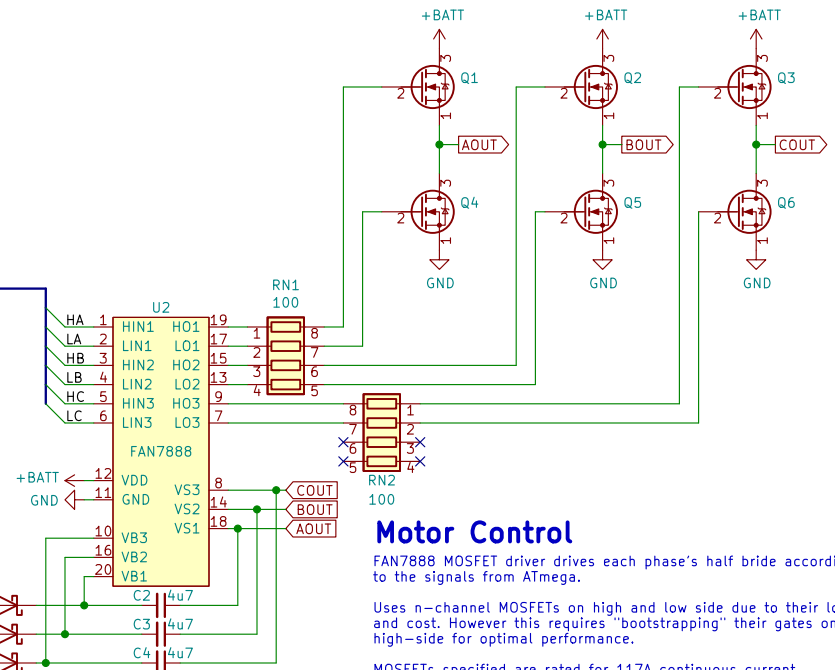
+BATT
3
2
Q1
1
AOUT
3
2
Q4
1
GND

+BATT
3
2
Q2
1
BOUT
3
2
Q5
1
GND

+BATT
3
2
Q3
1
COUT
3
2
Q6
1
GND

RN1
100
1 8
2 7
3 6
4 5

U2
HA 1 HIN1 HO1 19
LA 2 LIN1 LO1 17
HB 3 HIN2 HO2 15
LB 4 LIN2 LO2 13
HC 5 HIN3 HO3 9
LC 6 LIN3 LO3 7
FAN7888
+BATT 12 VDD
GND 11 GND
VS3 8 COUT
VS2 14 BOUT
VS1 18 AOUT
10 VB3
16 VB2
20 VB1

8 1
7 2
6 3
5 4
RN2
100

C2 4u7
C3 4u7
C4 4u7

Motor Control

FAN7888 MOSFET driver drives each phase's half bride accordi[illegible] to the signals from ATmega.

Uses n-channel MOSFETs on high and low side due to their lo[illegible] and cost. However this requires "bootstrapping" their gates on high-side for optimal performance.

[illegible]